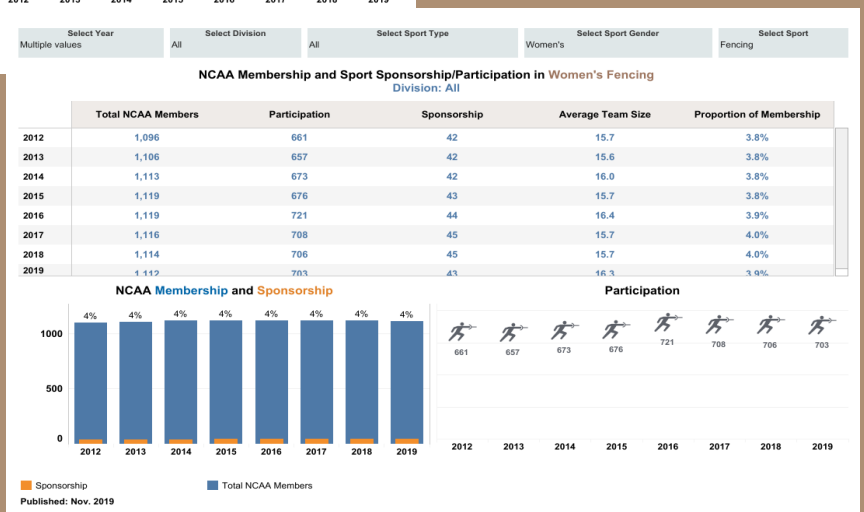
| Select Year | Select Division | Select Sport Type | Select Sport Gender | Select Sport |
|---|---|---|---|---|
| Multiple values | All | All | Women's | Fencing |

NCAA Membership and Sport Sponsorship/Participation in Women's Fencing
Division: All

| | Total NCAA Members | Participation | Sponsorship | Average Team Size | Proportion of Membership |
|---|---|---|---|---|---|
| 2012 | 1,096 | 661 | 42 | 15.7 | 3.8% |
| 2013 | 1,106 | 657 | 42 | 15.6 | 3.8% |
| 2014 | 1,113 | 673 | 42 | 16.0 | 3.8% |
| 2015 | 1,119 | 676 | 43 | 15.7 | 3.8% |
| 2016 | 1,119 | 721 | 44 | 16.4 | 3.9% |
| 2017 | 1,116 | 708 | 45 | 15.7 | 4.0% |
| 2018 | 1,114 | 706 | 45 | 15.7 | 4.0% |
| 2019 | 1,112 | 703 | 43 | 16.3 | 3.9% |

NCAA Membership and Sponsorship

4% 4% 4% 4% 4% 4% 4% 4%

1000
500
0

2012 2013 2014 2015 2016 2017 2018 2019

Participation

661 657 673 676 721 708 706 703

2012 2013 2014 2015 2016 2017 2018 2019

Sponsorship
Total NCAA Members

Published: Nov. 2019